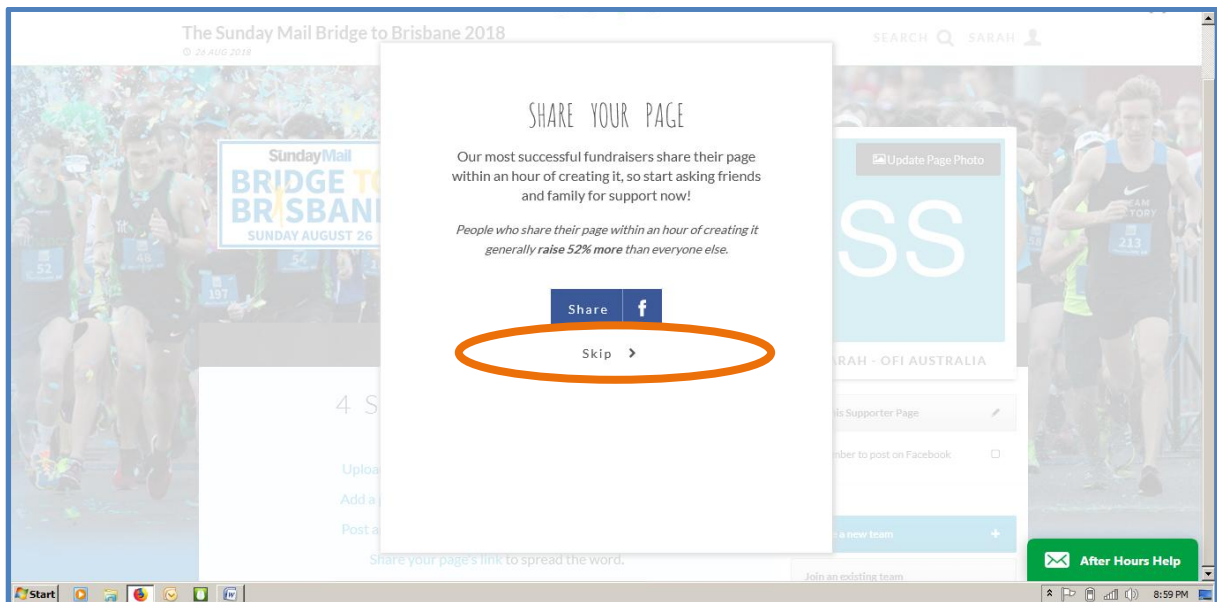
The Sunday Mail Bridge to Brisbane 2018
26 AUG 2018

SEARCH SARAH

Sunday Mail
BRIDGE TO
BRISBANE
SUNDAY AUGUST 26

SHARE YOUR PAGE

Our most successful fundraisers share their page within an hour of creating it, so start asking friends and family for support now!

*People who share their page within an hour of creating it generally **raise 52% more** than everyone else.*

Share f

Skip >

Update Page Photo

SS

ARAH - OFI AUSTRALIA

4 S

Uploa

Add a

Post a

Share your page's link to spread the word.

is Supporter Page

mber to post on Facebook

a new team +

Join an existing team

After Hours Help

Start

8:59 PM